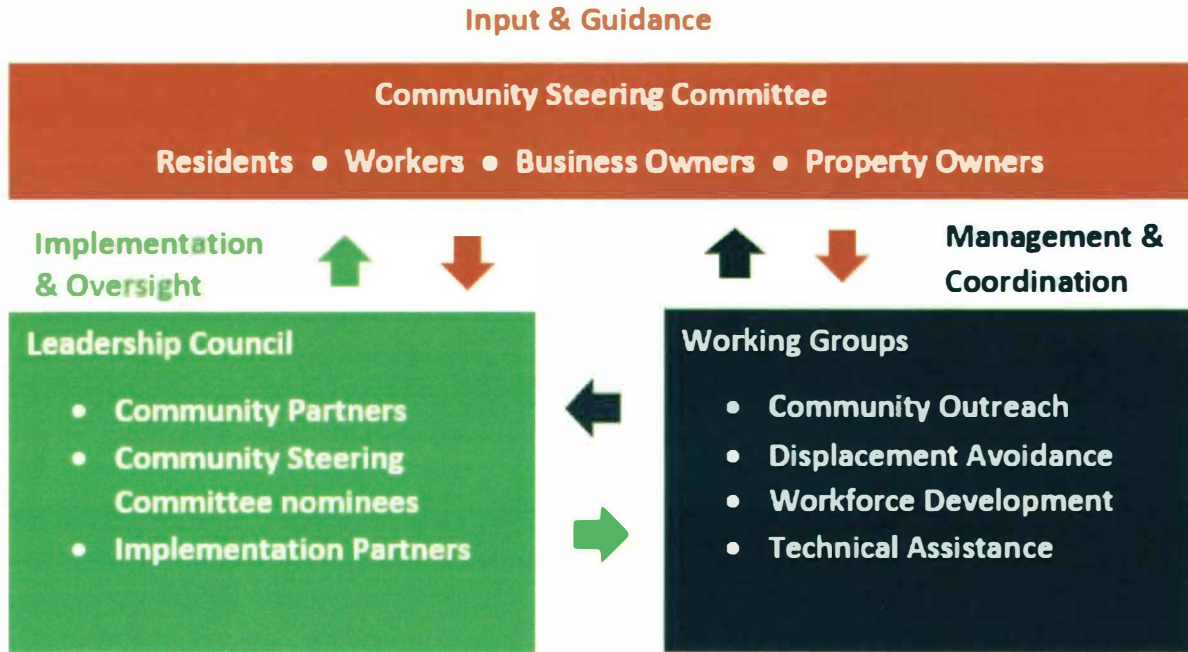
Input & Guidance

Community Steering Committee

Residents • Workers • Business Owners • Property Owners

Implementation & Oversight

Management & Coordination

Leadership Council

- Community Partners
- Community Steering Committee nominees
- Implementation Partners

Working Groups

- Community Outreach
- Displacement Avoidance
- Workforce Development
- Technical Assistance